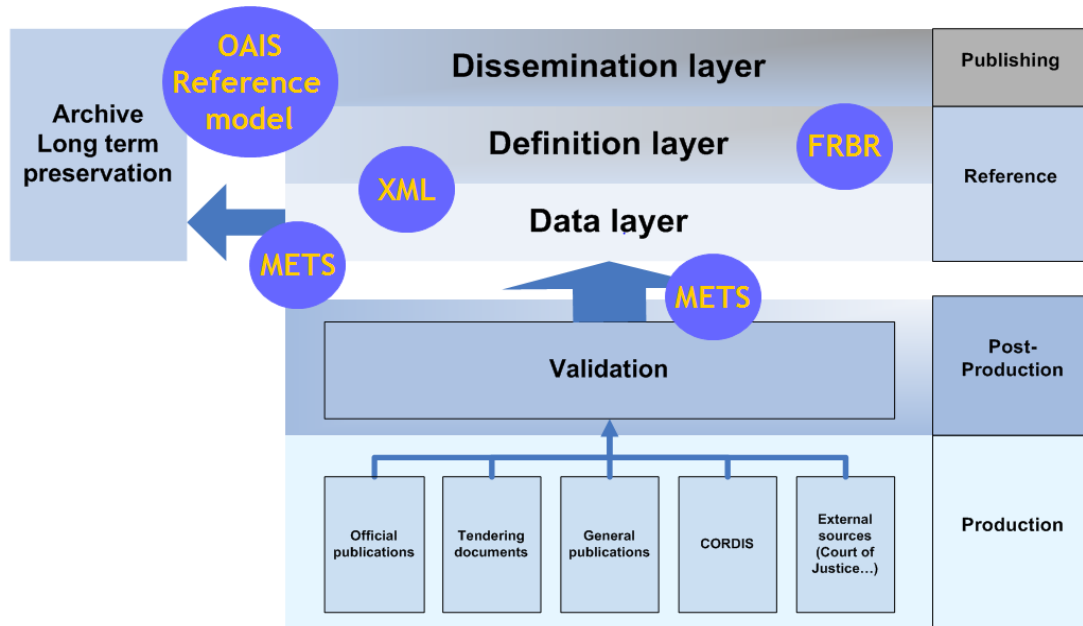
OAIS Reference model

Archive Long term preservation

Dissemination layer

Publishing

Definition layer

FRBR

Reference

XML

Data layer

METS

METS

Validation

Post-Production

Official publications

Tendering documents

General publications

CORDIS

External sources (Court of Justice…)

Production